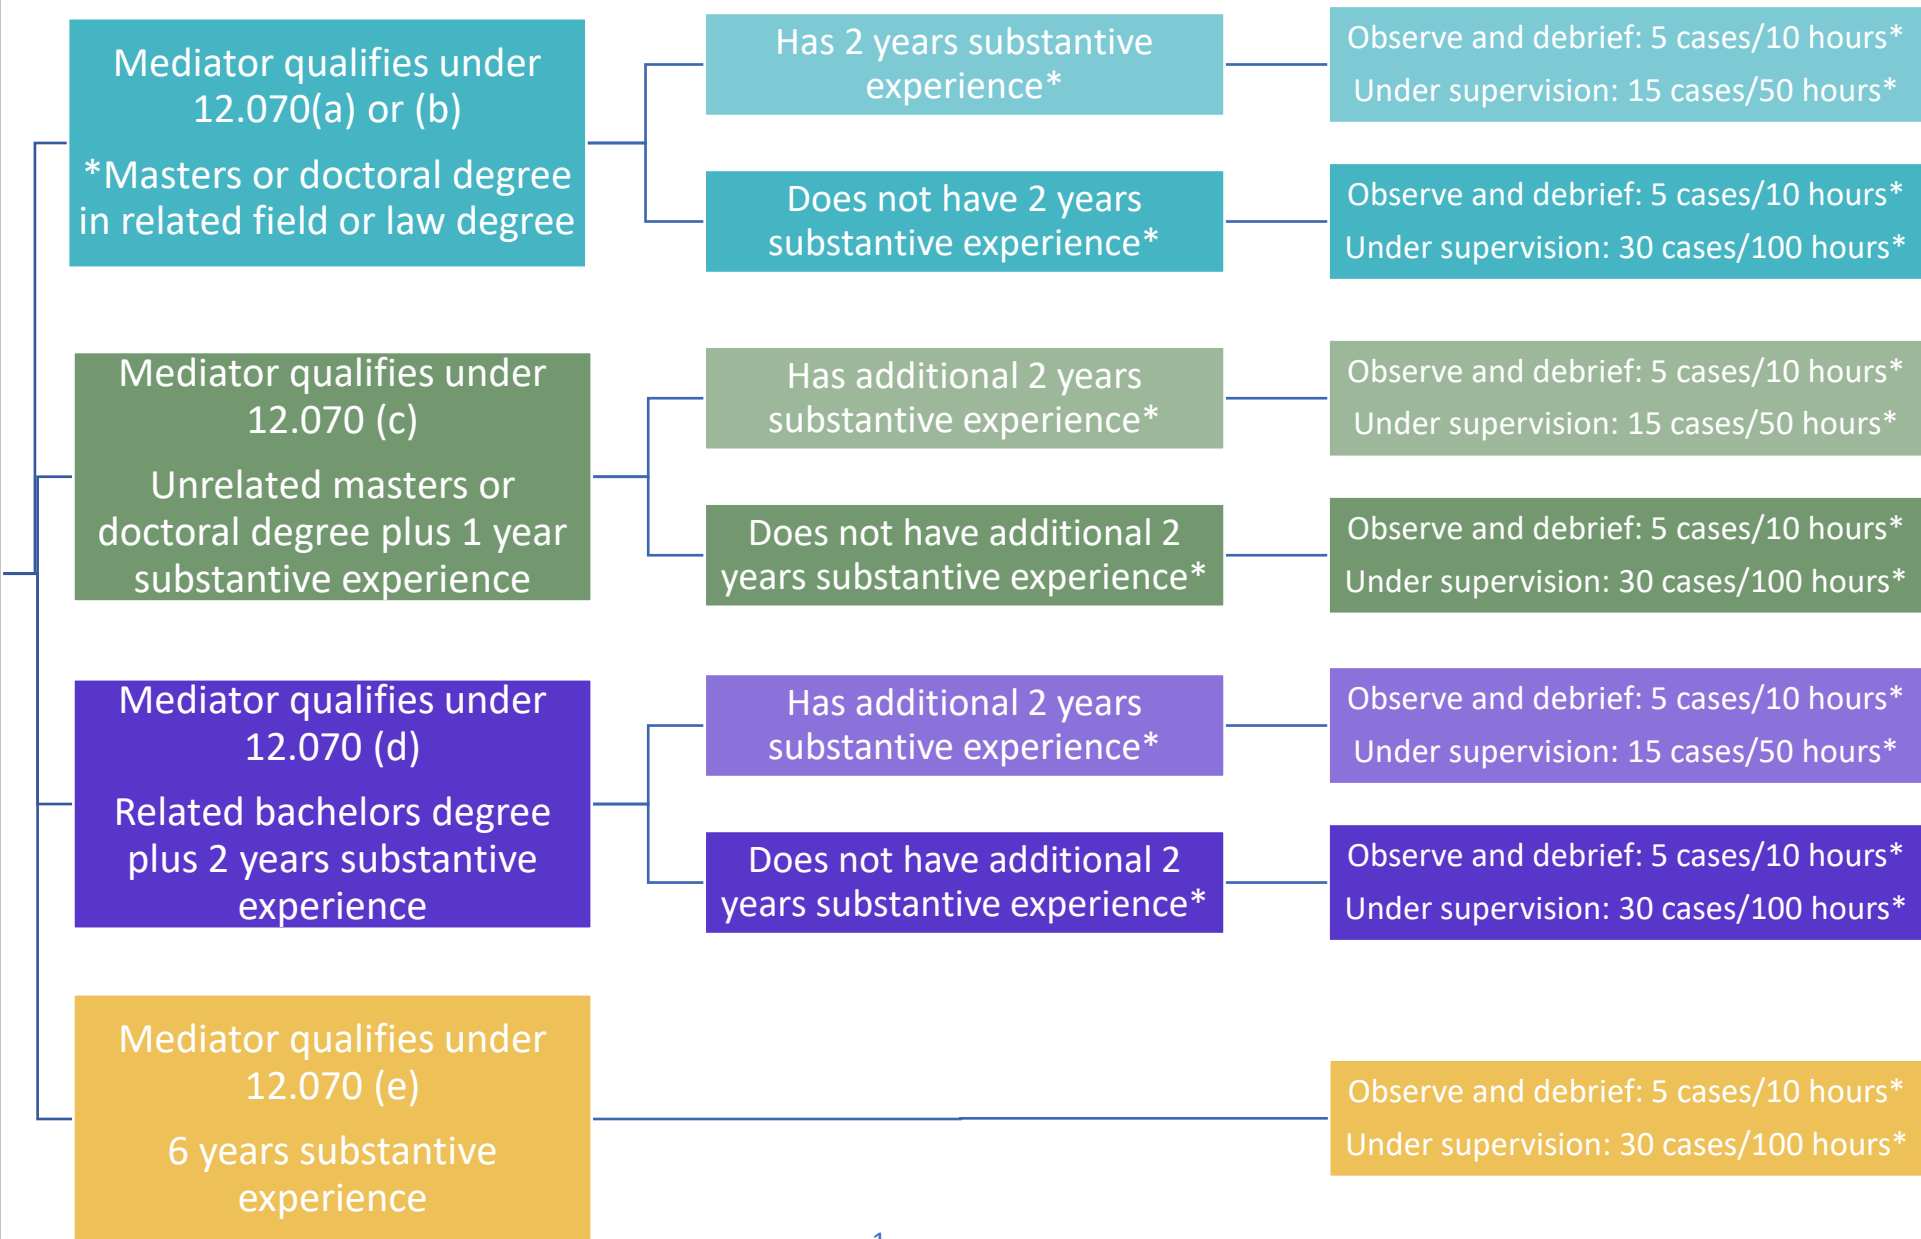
Mediator qualifies under 12.070(a) or (b)

*Masters or doctoral degree in related field or law degree

Has 2 years substantive experience*

Observe and debrief: 5 cases/10 hours*

Under supervision: 15 cases/50 hours*

Does not have 2 years substantive experience*

Observe and debrief: 5 cases/10 hours*

Under supervision: 30 cases/100 hours*

Mediator qualifies under 12.070 (c)

Unrelated masters or doctoral degree plus 1 year substantive experience

Has additional 2 years substantive experience*

Observe and debrief: 5 cases/10 hours*

Under supervision: 15 cases/50 hours*

Does not have additional 2 years substantive experience*

Observe and debrief: 5 cases/10 hours*

Under supervision: 30 cases/100 hours*

Mediator qualifies under 12.070 (d)

Related bachelors degree plus 2 years substantive experience

Has additional 2 years substantive experience*

Observe and debrief: 5 cases/10 hours*

Under supervision: 15 cases/50 hours*

Does not have additional 2 years substantive experience*

Observe and debrief: 5 cases/10 hours*

Under supervision: 30 cases/100 hours*

Mediator qualifies under 12.070 (e)

6 years substantive experience

Observe and debrief: 5 cases/10 hours*

Under supervision: 30 cases/100 hours*